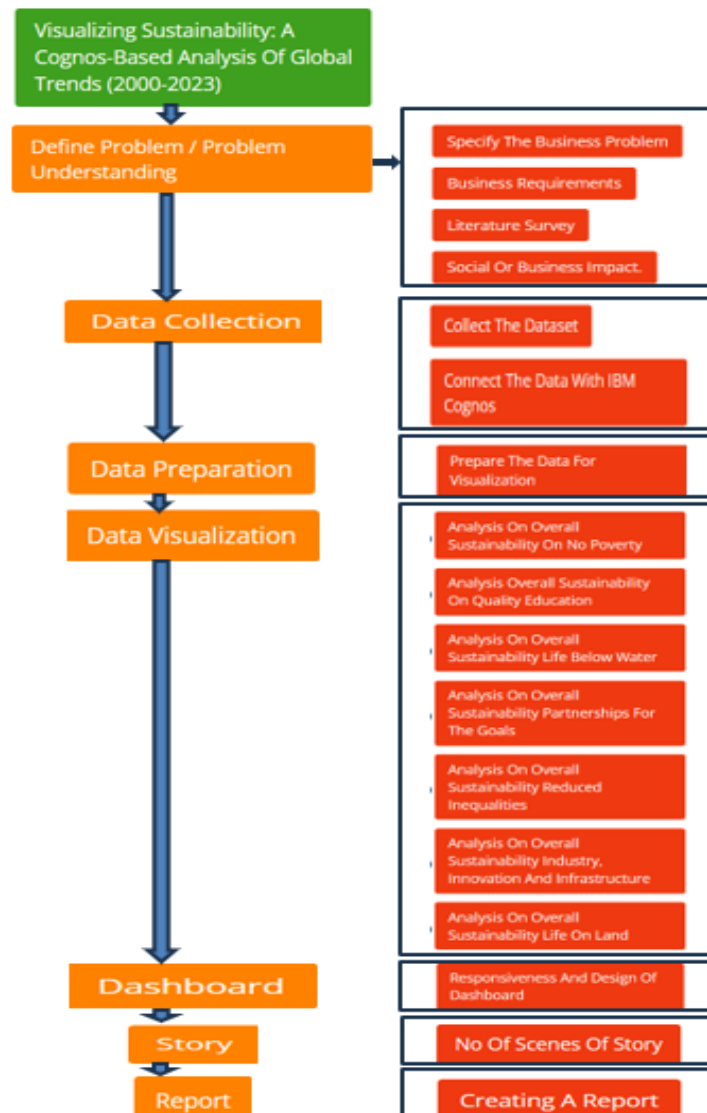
Visualizing Sustainability: A Cognos-Based Analysis Of Global Trends (2000-2023)

Define Problem / Problem Understanding

Specify The Business Problem

Business Requirements

Literature Survey

Social Or Business Impact.

Data Collection

Collect The Dataset

Connect The Data With IBM Cognos

Data Preparation

Prepare The Data For Visualization

Data Visualization

Analysis On Overall Sustainability On No Poverty

Analysis Overall Sustainability On Quality Education

Analysis On Overall Sustainability Life Below Water

Analysis On Overall Sustainability Partnerships For The Goals

Analysis On Overall Sustainability Reduced Inequalities

Analysis On Overall Sustainability Industry, Innovation And Infrastructure

Analysis On Overall Sustainability Life On Land

Dashboard

Responsiveness And Design Of Dashboard

Story

No Of Scenes Of Story

Report

Creating A Report